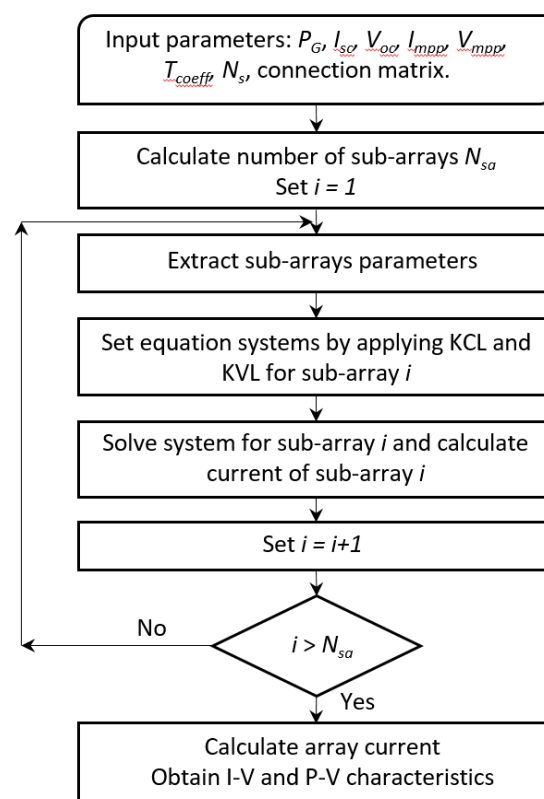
Input parameters: $P_G$, $I_{sc}$, $V_{oc}$, $I_{mpp}$, $V_{mpp}$, $T_{coeff}$, $N_s$, connection matrix.

Calculate number of sub-arrays $N_{sa}$
Set $i = 1$

Extract sub-arrays parameters

Set equation systems by applying KCL and KVL for sub-array $i$

Solve system for sub-array $i$ and calculate current of sub-array $i$

Set $i = i+1$

$i > N_{sa}$

No

Yes

Calculate array current
Obtain I-V and P-V characteristics